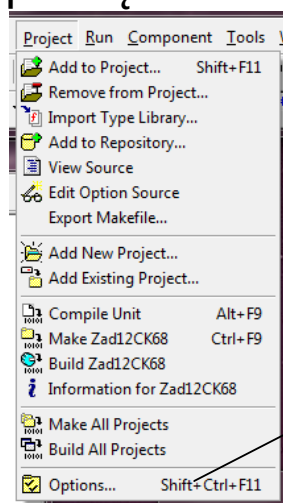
Project Run Component Tools V

Add to Project... Shift+F11
Remove from Project...
Import Type Library...
Add to Repository...
View Source
Edit Option Source
Export Makefile...

Add New Project...
Add Existing Project...

Compile Unit Alt+F9
Make Zad12CK68 Ctrl+F9
Build Zad12CK68
Information for Zad12CK68

Make All Projects
Build All Projects

Options... Shift+Ctrl+F11